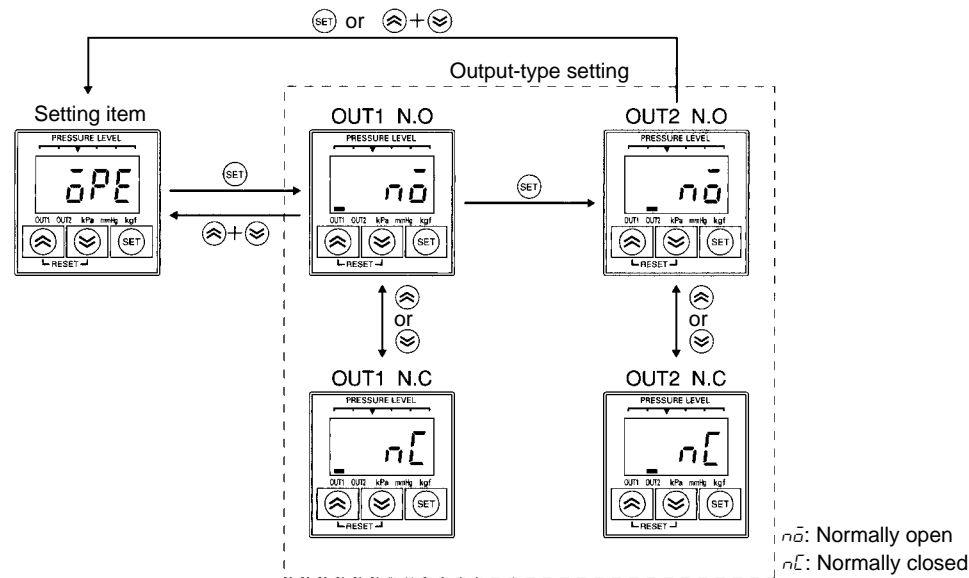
SET or ⊗+⊗

Output-type setting

Setting item

PRESSURE LEVEL
ōPE
OUT1 OUT2 kPa mmHg kgf
SET
RESET

SET

⊗+⊗

OUT1 N.O

PRESSURE LEVEL
nō
OUT1 OUT2 kPa mmHg kgf
SET
RESET

SET

OUT2 N.O

PRESSURE LEVEL
nō
OUT1 OUT2 kPa mmHg kgf
SET
RESET

⊗ or ⊗

⊗ or ⊗

OUT1 N.C

PRESSURE LEVEL
nC
OUT1 OUT2 kPa mmHg kgf
SET
RESET

OUT2 N.C

PRESSURE LEVEL
nC
OUT1 OUT2 kPa mmHg kgf
SET
RESET

nō: Normally open
nC: Normally closed